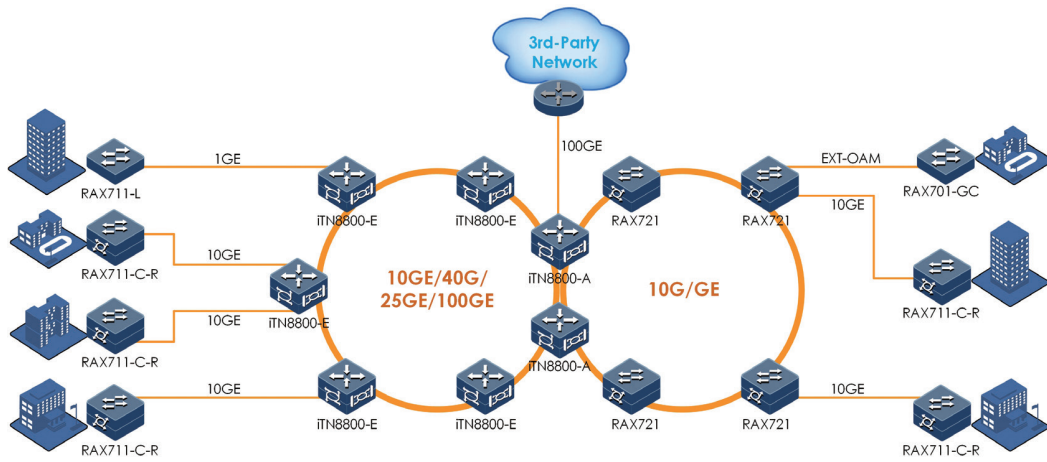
3rd-Party Network

100GE

1GE

RAX711-L

iTN8800-E

iTN8800-E

RAX721

RAX721

EXT-OAM

RAX701-GC

10GE

RAX711-C-R

10GE

iTN8800-A

10GE

iTN8800-E

10GE/40G/ 25GE/100GE

10G/GE

RAX711-C-R

10GE

RAX711-C-R

iTN8800-A

10GE

10GE

iTN8800-E

iTN8800-E

RAX721

RAX721

RAX711-C-R

RAX711-C-R